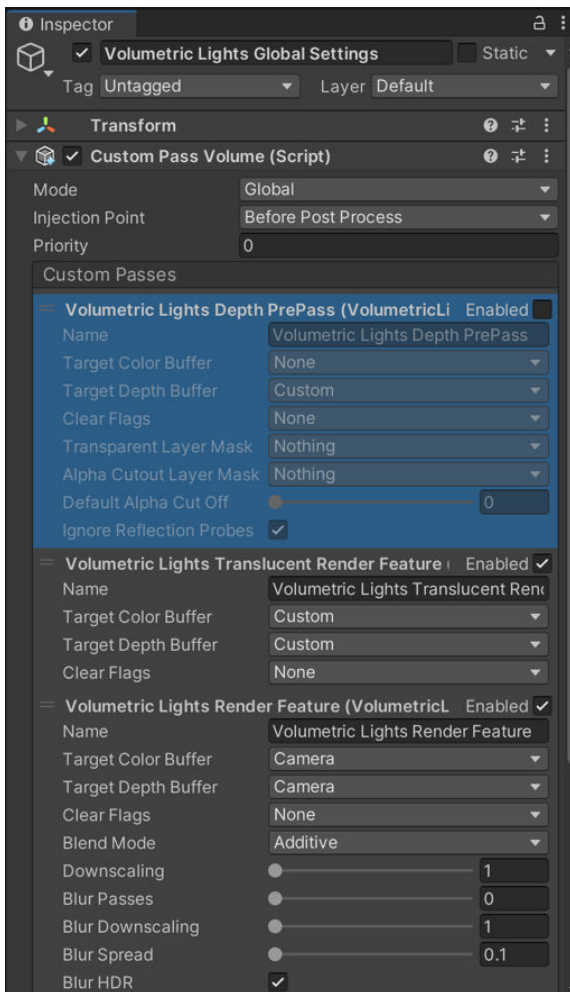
Inspector

Volumetric Lights Global Settings
Static
Tag Untagged
Layer Default

Transform

Custom Pass Volume (Script)

Mode Global
Injection Point Before Post Process
Priority 0

Custom Passes

Volumetric Lights Depth PrePass (VolumetricLi Enabled
Name Volumetric Lights Depth PrePass
Target Color Buffer None
Target Depth Buffer Custom
Clear Flags None
Transparent Layer Mask Nothing
Alpha Cutout Layer Mask Nothing
Default Alpha Cut Off 0
Ignore Reflection Probes ✓

Volumetric Lights Translucent Render Feature ( Enabled ✓
Name Volumetric Lights Translucent Renc
Target Color Buffer Custom
Target Depth Buffer Custom
Clear Flags None

Volumetric Lights Render Feature (VolumetricL Enabled ✓
Name Volumetric Lights Render Feature
Target Color Buffer Camera
Target Depth Buffer Camera
Clear Flags None
Blend Mode Additive
Downscaling 1
Blur Passes 0
Blur Downscaling 1
Blur Spread 0.1
Blur HDR ✓